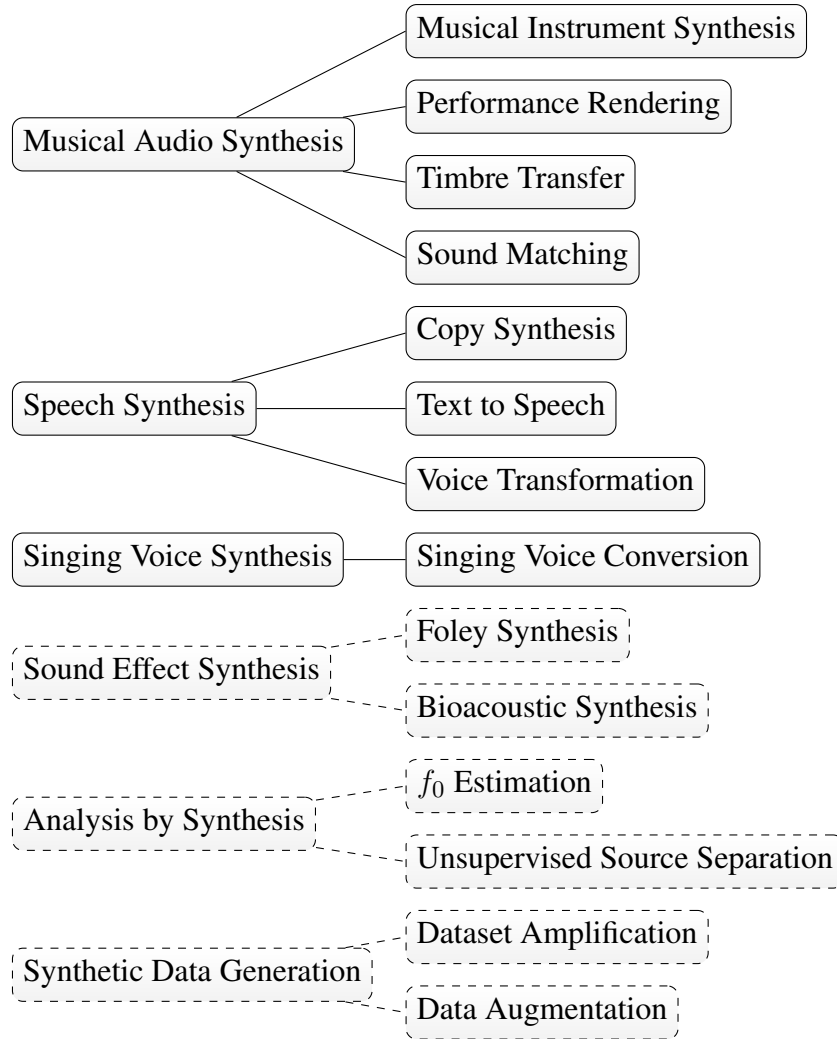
Musical Audio Synthesis
Musical Instrument Synthesis
Performance Rendering
Timbre Transfer
Sound Matching

Speech Synthesis
Copy Synthesis
Text to Speech
Voice Transformation

Singing Voice Synthesis
Singing Voice Conversion

Sound Effect Synthesis
Foley Synthesis
Bioacoustic Synthesis

Analysis by Synthesis
$f_0$ Estimation
Unsupervised Source Separation

Synthetic Data Generation
Dataset Amplification
Data Augmentation